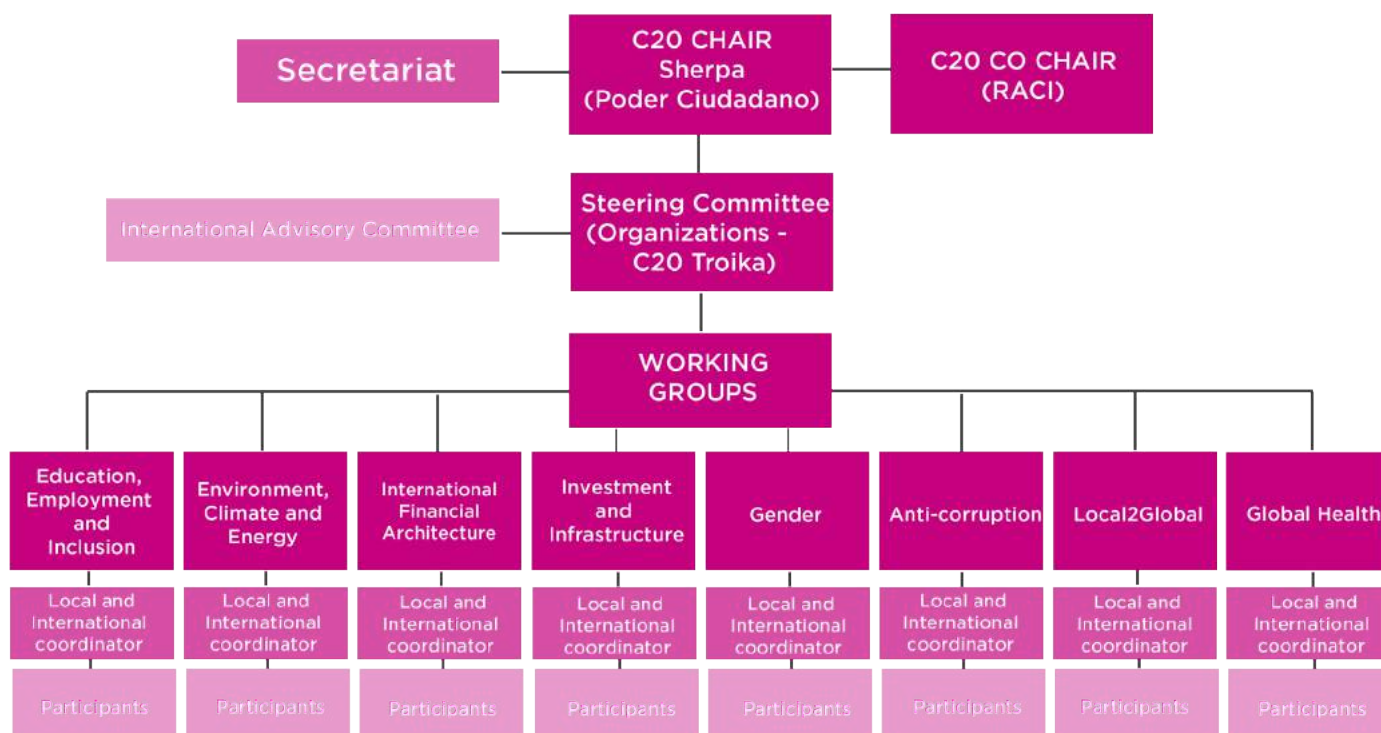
Secretariat

C20 CHAIR
Sherpa
(Poder Ciudadano)

C20 CO CHAIR
(RACI)

International Advisory Committee

Steering Committee
(Organizations - C20 Troika)

WORKING GROUPS

Education, Employment and Inclusion

Environment, Climate and Energy

International Financial Architecture

Investment and Infrastructure

Gender

Anti-corruption

Local2Global

Global Health

Local and International coordinator

Local and International coordinator

Local and International coordinator

Local and International coordinator

Local and International coordinator

Local and International coordinator

Local and International coordinator

Local and International coordinator

Participants

Participants

Participants

Participants

Participants

Participants

Participants

Participants